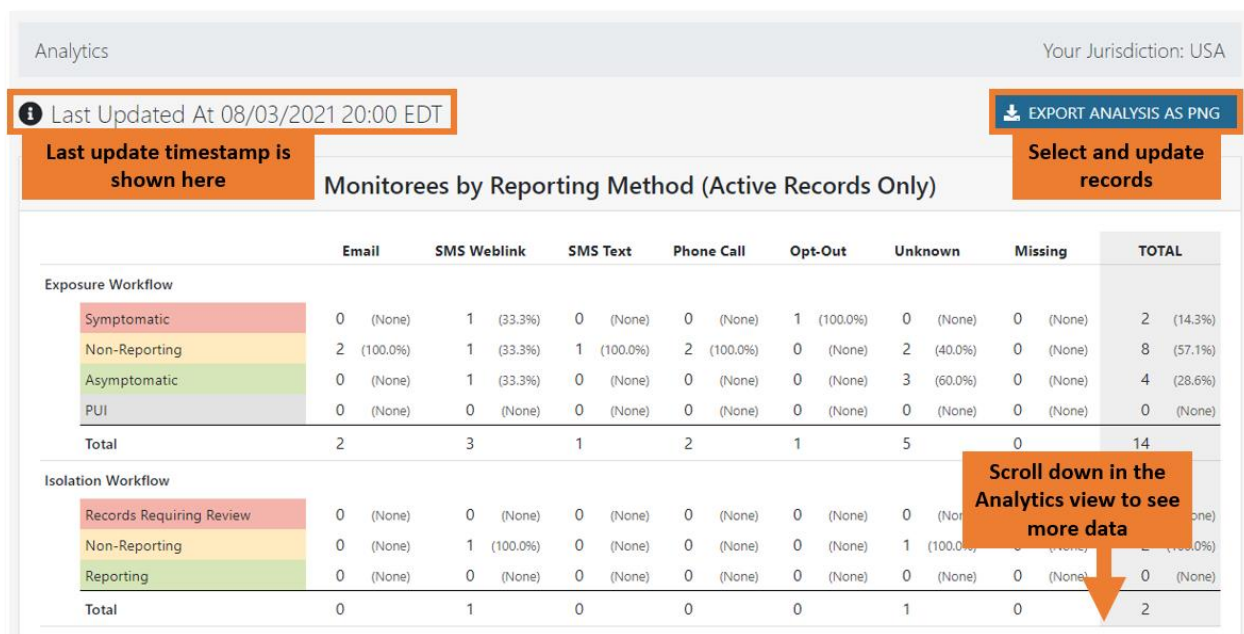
Analytics

Your Jurisdiction: USA

Last Updated At 08/03/2021 20:00 EDT

EXPORT ANALYSIS AS PNG

Last update timestamp is shown here

Select and update records

Monitorees by Reporting Method (Active Records Only)

| | Email | | SMS Weblink | | SMS Text | | Phone Call | | Opt-Out | | Unknown | | Missing | | TOTAL | |
|---|---|---|---|---|---|---|---|---|---|---|---|---|---|---|---|---|
| Exposure Workflow | | | | | | | | | | | | | | | | |
| Symptomatic | 0 | (None) | 1 | (33.3%) | 0 | (None) | 0 | (None) | 1 | (100.0%) | 0 | (None) | 0 | (None) | 2 | (14.3%) |
| Non-Reporting | 2 | (100.0%) | 1 | (33.3%) | 1 | (100.0%) | 2 | (100.0%) | 0 | (None) | 2 | (40.0%) | 0 | (None) | 8 | (57.1%) |
| Asymptomatic | 0 | (None) | 1 | (33.3%) | 0 | (None) | 0 | (None) | 0 | (None) | 3 | (60.0%) | 0 | (None) | 4 | (28.6%) |
| PUI | 0 | (None) | 0 | (None) | 0 | (None) | 0 | (None) | 0 | (None) | 0 | (None) | 0 | (None) | 0 | (None) |
| Total | 2 | | 3 | | 1 | | 2 | | 1 | | 5 | | 0 | | 14 | |
| Isolation Workflow | | | | | | | | | | | | | | | | |
| Records Requiring Review | 0 | (None) | 0 | (None) | 0 | (None) | 0 | (None) | 0 | (None) | 0 | (No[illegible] | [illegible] | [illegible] | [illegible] | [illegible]one) |
| Non-Reporting | 0 | (None) | 1 | (100.0%) | 0 | (None) | 0 | (None) | 0 | (None) | 1 | (100.0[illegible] | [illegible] | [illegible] | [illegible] | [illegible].0%) |
| Reporting | 0 | (None) | 0 | (None) | 0 | (None) | 0 | (None) | 0 | (None) | 0 | (None) | 0 | (None) | 0 | (None) |
| Total | 0 | | 1 | | 0 | | 0 | | 0 | | 1 | | 0 | | 2 | |

Scroll down in the Analytics view to see more data